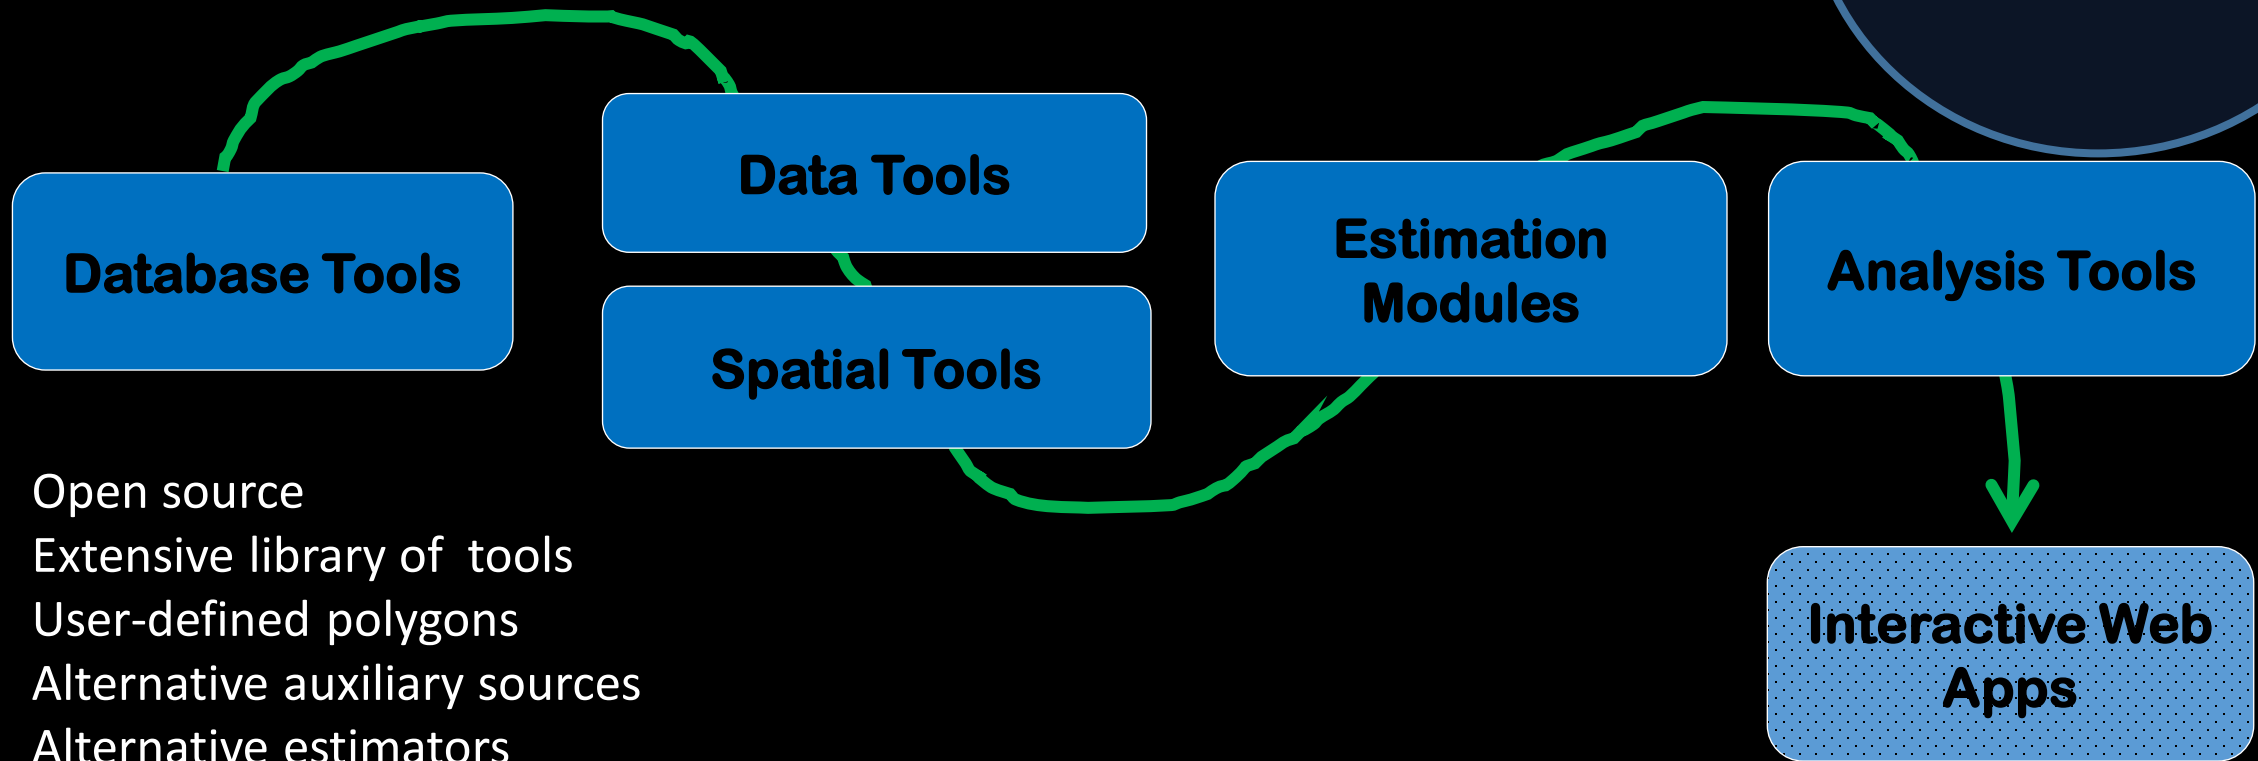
Database Tools

Data Tools

Spatial Tools

Estimation Modules

Analysis Tools

Interactive Web Apps

Open source
Extensive library of tools
User-defined polygons
Alternative auxiliary sources
Alternative estimators